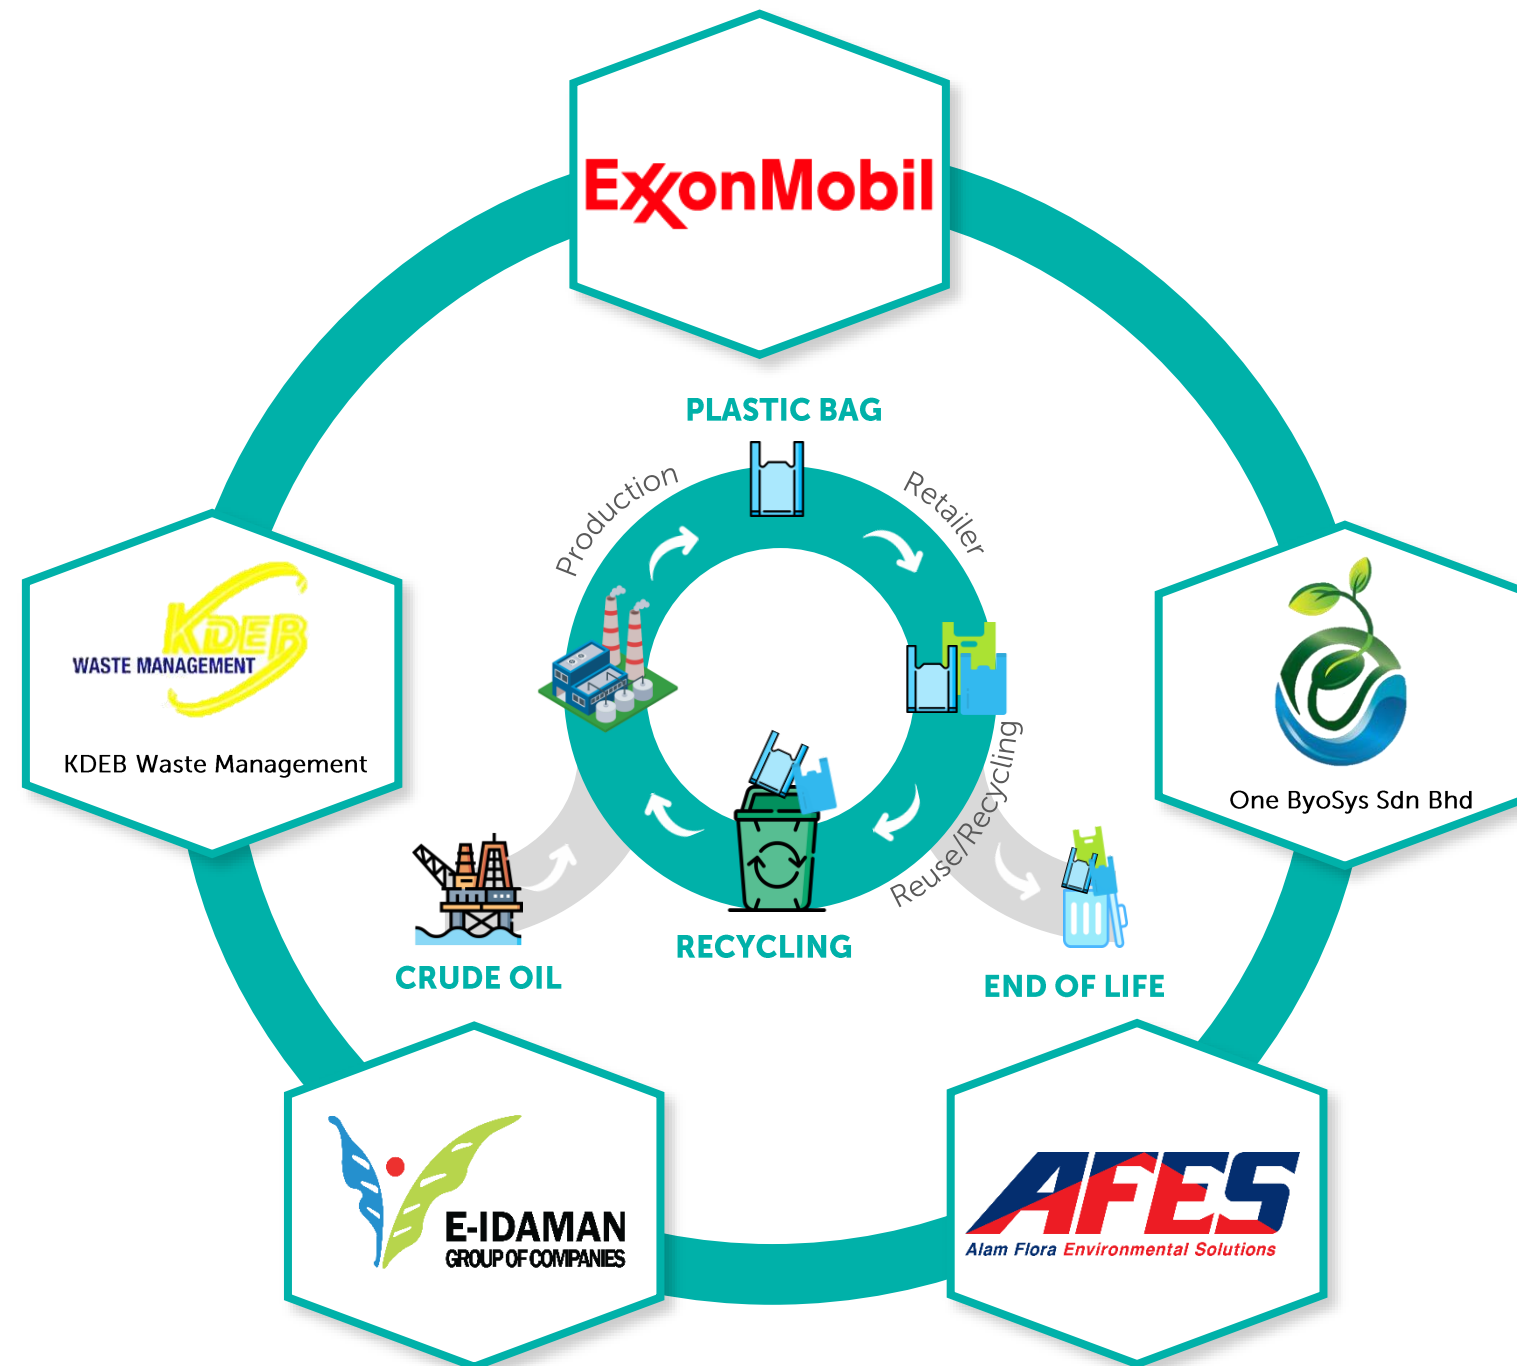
ExxonMobil

KDEB
WASTE MANAGEMENT
KDEB Waste Management

One ByoSys Sdn Bhd

PLASTIC BAG
Production
Retailer
Reuse/Recycling
CRUDE OIL
RECYCLING
END OF LIFE

E-IDAMAN
GROUP OF COMPANIES

AFES
Alam Flora Environmental Solutions